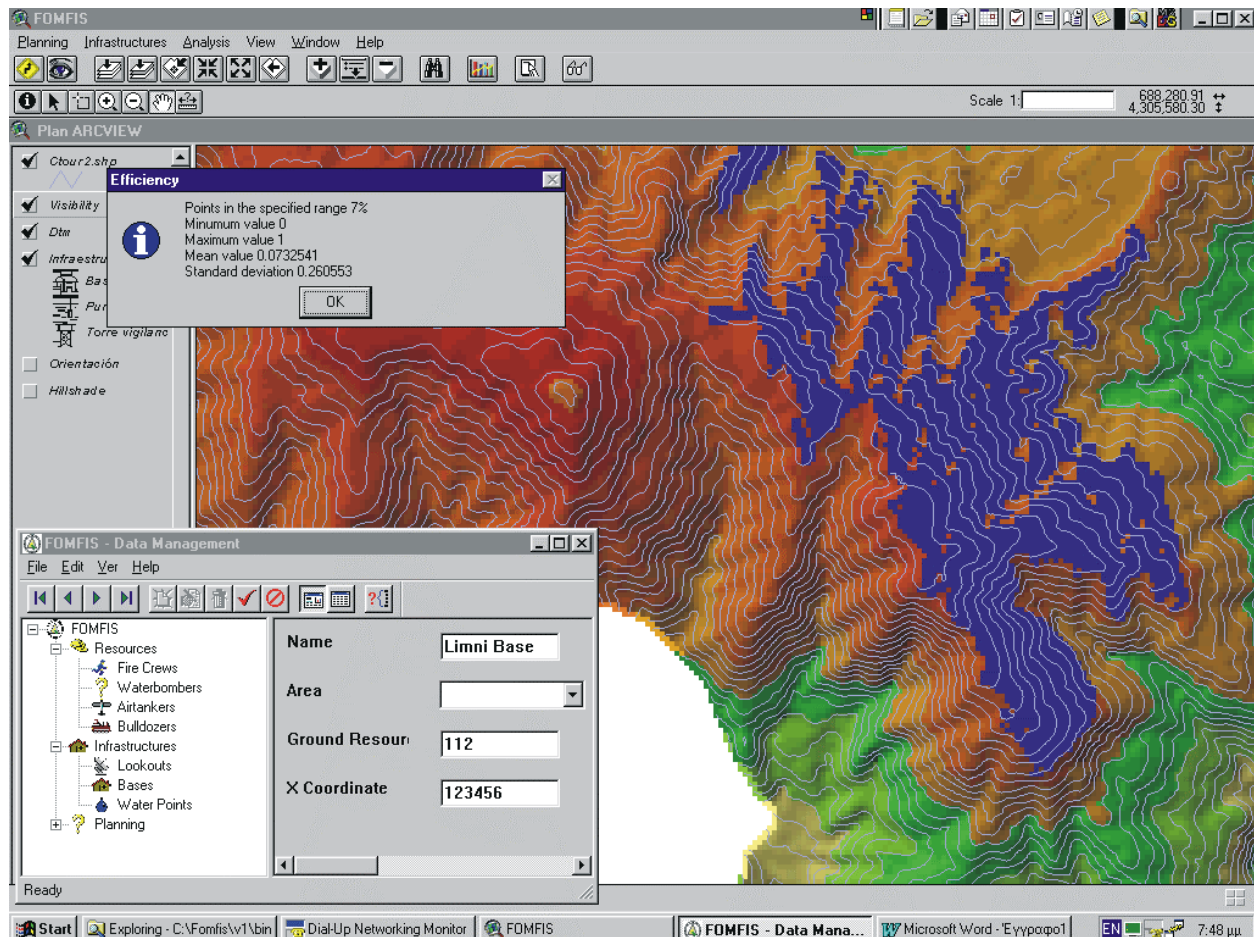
FOMFIS

Planning Infrastructures Analysis View Window Help

Scale 1:

688,280.91
4,305,580.30

Plan ARCVIEW

Ctour2.shp

Visibility

Dtm

Infraestru

Bas

Pun

Torre vigilanc

Orientación

Hillshade

Efficiency

Points in the specified range 7%
Minumum value 0
Maximum value 1
Mean value 0.0732541
Standard deviation 0.260553

OK

FOMFIS - Data Management

File Edit Ver Help

FOMFIS
Resources
Fire Crews
Waterbombers
Airtankers
Bulldozers
Infrastructures
Lookouts
Bases
Water Points
Planning

Name
Limni Base

Area

Ground Resour
112

X Coordinate
123456

Ready

Start | Exploring - C:\Fomfis\v1\bin | Dial-Up Networking Monitor | FOMFIS | FOMFIS - Data Mana... | Microsoft Word - Έγγραφο1 | EN | 7:48 μμ